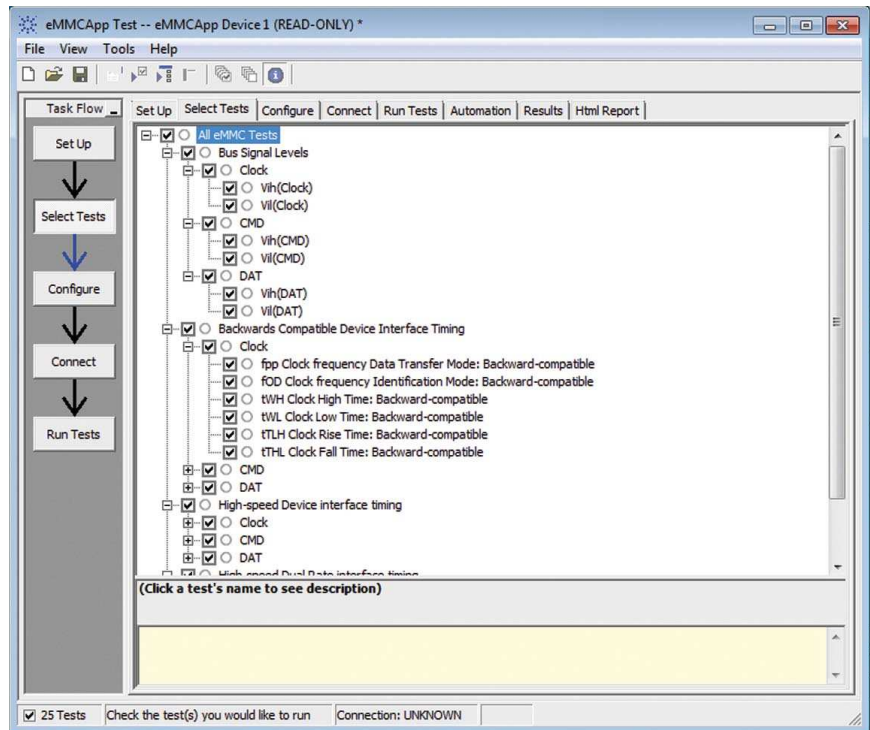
eMMCApp Test -- eMMCApp Device 1 (READ-ONLY) *

File View Tools Help

Task Flow

Set Up

Select Tests

Configure

Connect

Run Tests

Set Up | Select Tests | Configure | Connect | Run Tests | Automation | Results | Html Report

All eMMC Tests
Bus Signal Levels
Clock
Vih(Clock)
Vil(Clock)
CMD
Vih(CMD)
Vil(CMD)
DAT
Vih(DAT)
Vil(DAT)
Backwards Compatible Device Interface Timing
Clock
fpp Clock frequency Data Transfer Mode: Backward-compatible
fOD Clock frequency Identification Mode: Backward-compatible
tWH Clock High Time: Backward-compatible
tWL Clock Low Time: Backward-compatible
tTLH Clock Rise Time: Backward-compatible
tTHL Clock Fall Time: Backward-compatible
CMD
DAT
High-speed Device interface timing
Clock
CMD
DAT
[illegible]

(Click a test's name to see description)

25 Tests | Check the test(s) you would like to run | Connection: UNKNOWN